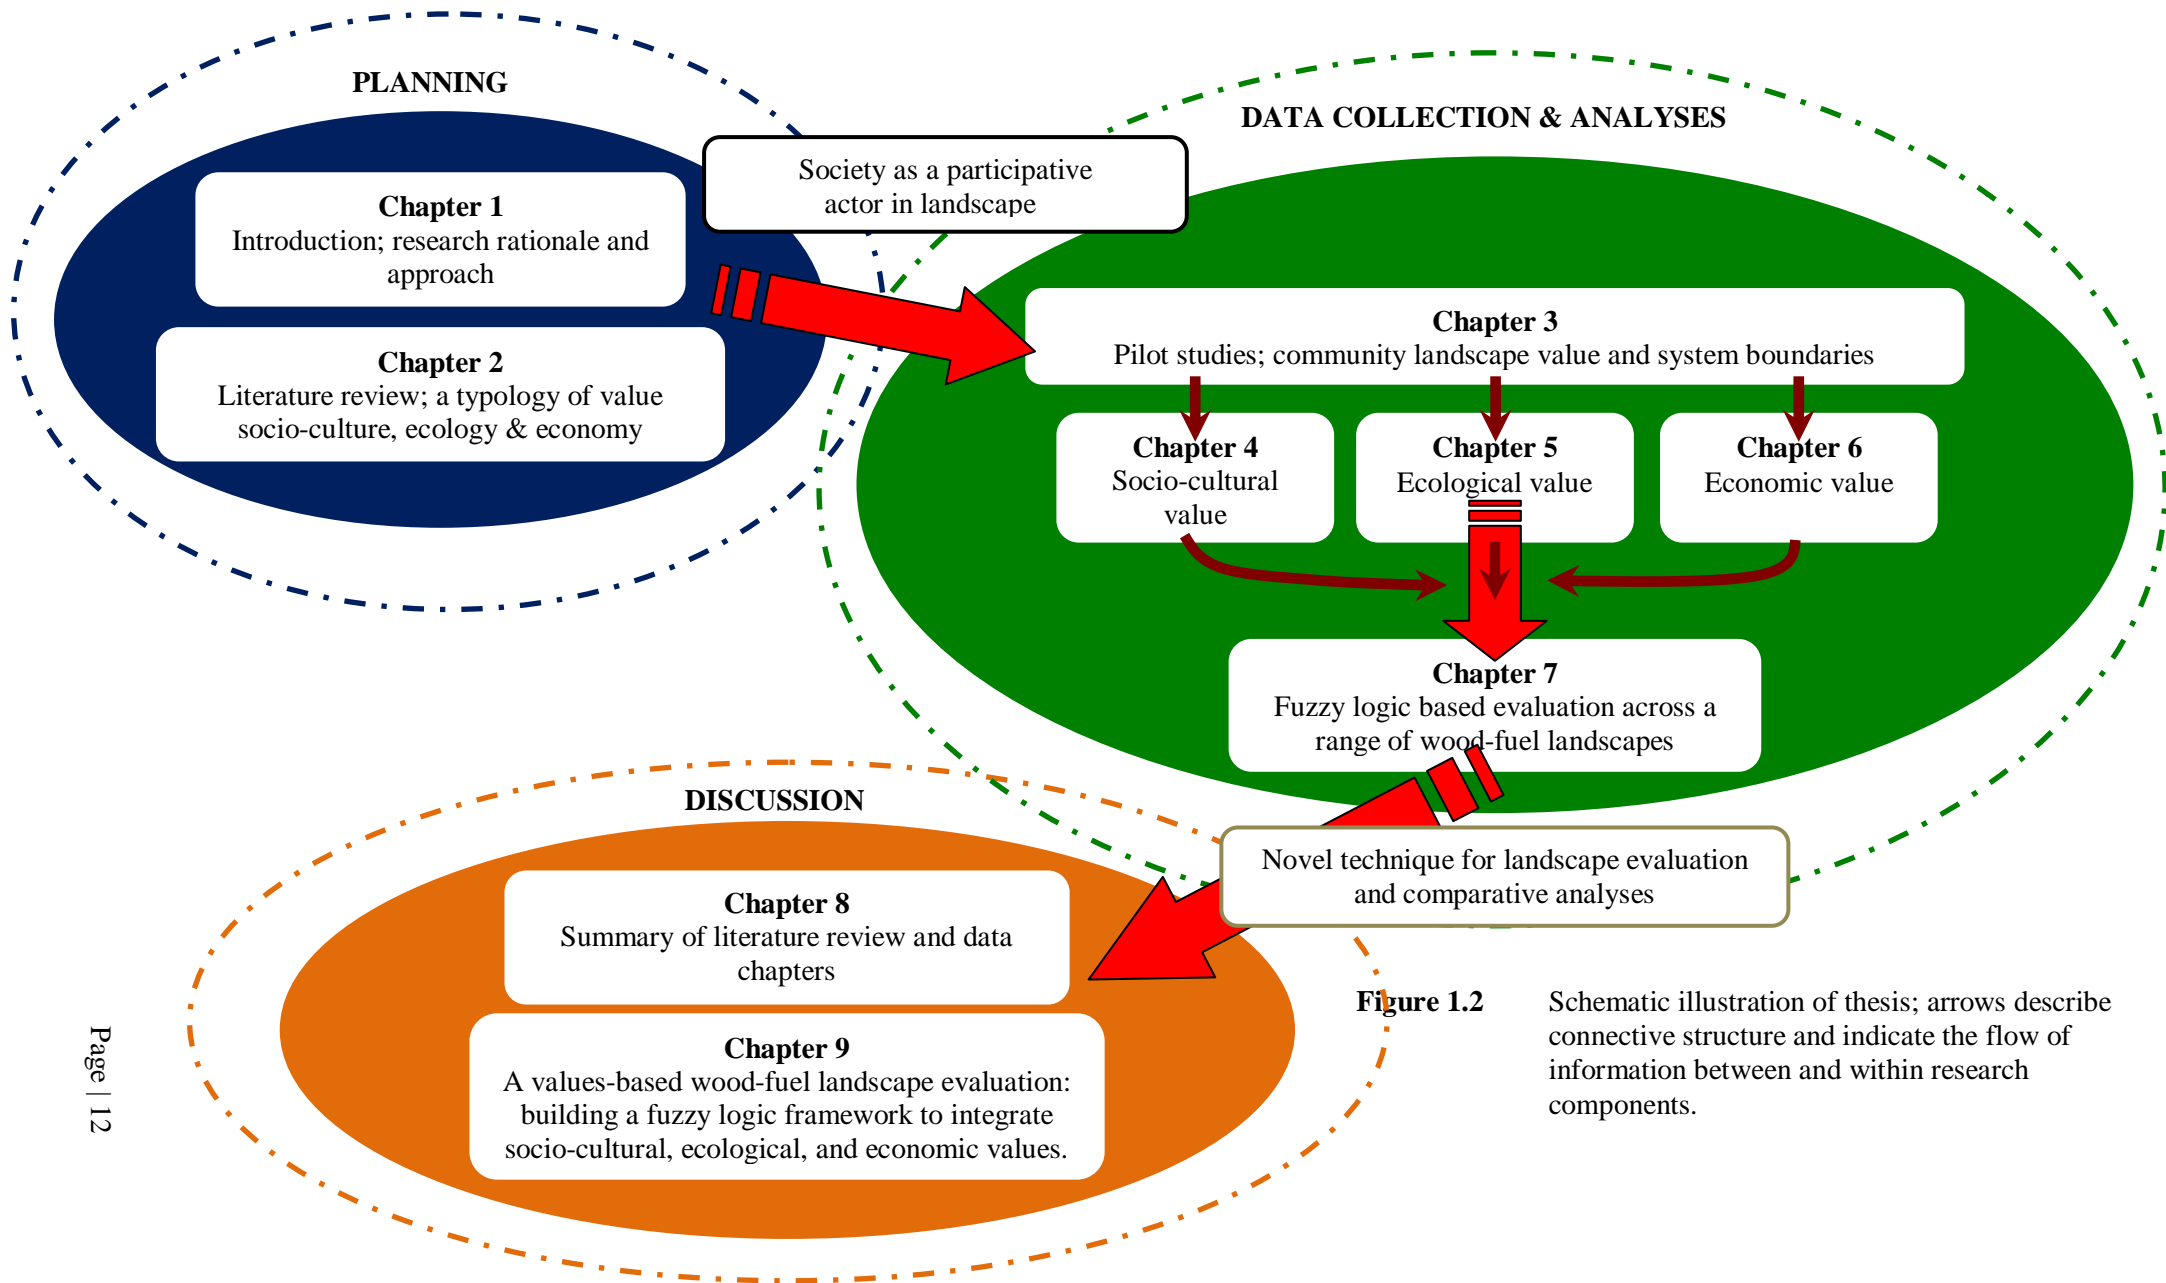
PLANNING

Chapter 1
Introduction; research rationale and approach

Chapter 2
Literature review; a typology of value socio-culture, ecology & economy

Society as a participative actor in landscape

DATA COLLECTION & ANALYSES

Chapter 3
Pilot studies; community landscape value and system boundaries

Chapter 4
Socio-cultural value

Chapter 5
Ecological value

Chapter 6
Economic value

Chapter 7
Fuzzy logic based evaluation across a range of wood-fuel landscapes

Novel technique for landscape evaluation and comparative analyses

DISCUSSION

Chapter 8
Summary of literature review and data chapters

Chapter 9
A values-based wood-fuel landscape evaluation: building a fuzzy logic framework to integrate socio-cultural, ecological, and economic values.

Figure 1.2 Schematic illustration of thesis; arrows describe connective structure and indicate the flow of information between and within research components.

Page | 12